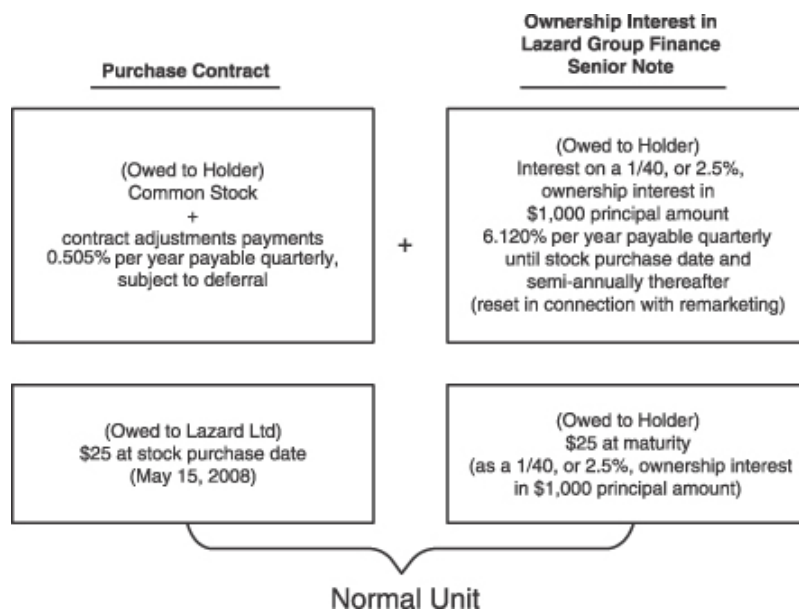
Purchase Contract

Ownership Interest in Lazard Group Finance Senior Note

(Owed to Holder) Common Stock + contract adjustments payments 0.505% per year payable quarterly, subject to deferral

+

(Owed to Holder) Interest on a 1/40, or 2.5%, ownership interest in \$1,000 principal amount 6.120% per year payable quarterly until stock purchase date and semi-annually thereafter (reset in connection with remarketing)

(Owed to Lazard Ltd) \$25 at stock purchase date (May 15, 2008)

(Owed to Holder) \$25 at maturity (as a 1/40, or 2.5%, ownership interest in \$1,000 principal amount)

Normal Unit